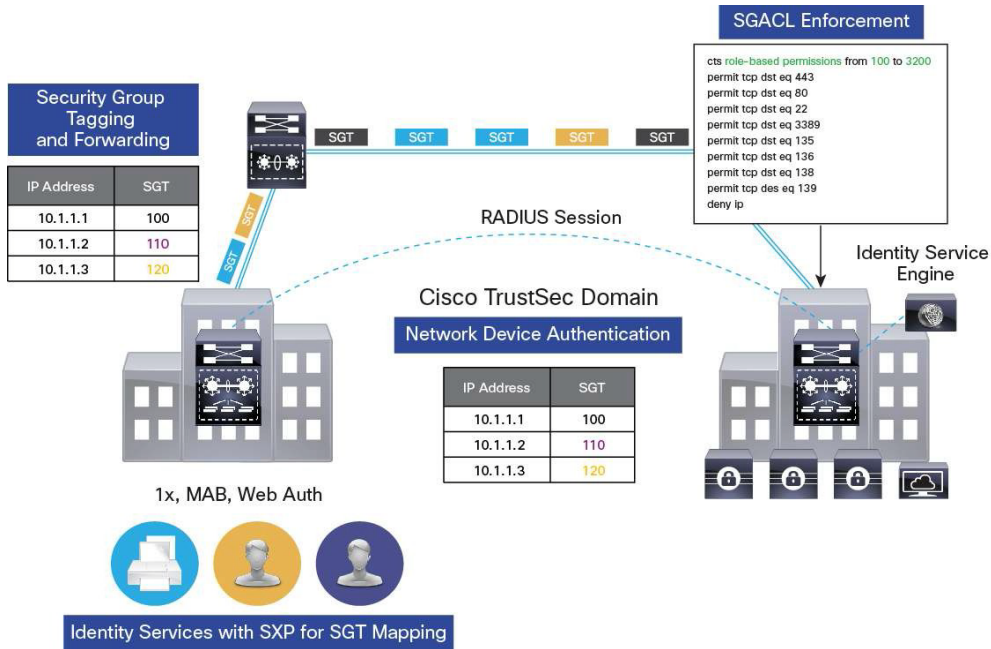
SGACL Enforcement

cts role-based permissions from 100 to 3200
permit tcp dst eq 443
permit tcp dst eq 80
permit tcp dst eq 22
permit tcp dst eq 3389
permit tcp dst eq 135
permit tcp dst eq 136
permit tcp dst eq 138
permit tcp des eq 139
deny ip

Security Group Tagging and Forwarding

| IP Address | SGT |
|---|---|
| 10.1.1.1 | 100 |
| 10.1.1.2 | 110 |
| 10.1.1.3 | 120 |

SGT SGT SGT SGT SGT

SGT SGT

RADIUS Session

Identity Service Engine

Cisco TrustSec Domain

Network Device Authentication

| IP Address | SGT |
|---|---|
| 10.1.1.1 | 100 |
| 10.1.1.2 | 110 |
| 10.1.1.3 | 120 |

1x, MAB, Web Auth

Identity Services with SXP for SGT Mapping